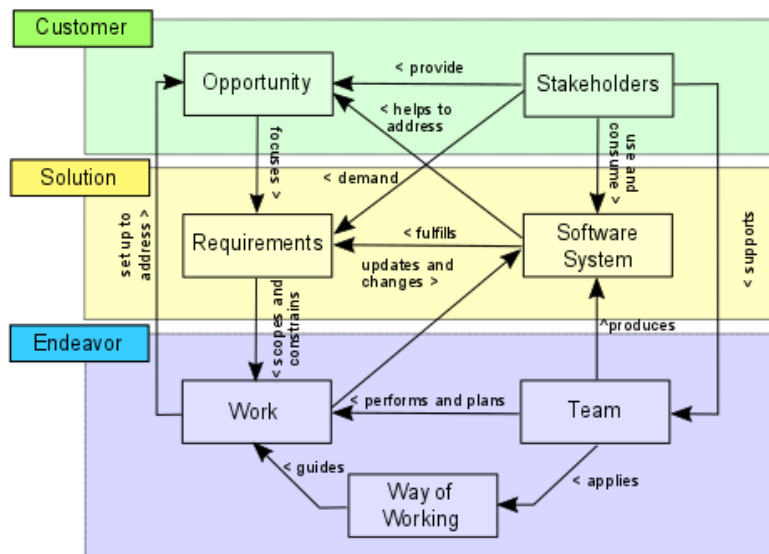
Customer

Opportunity

< provide

Stakeholders

< helps to address

focuses >

use and consume >

Solution

< demand

set up to address >

Requirements

< fulfills

Software System

< supports

updates and changes >

< scopes and constrains

^produces

Endeavor

Work

< performs and plans

Team

< guides

< applies

Way of Working